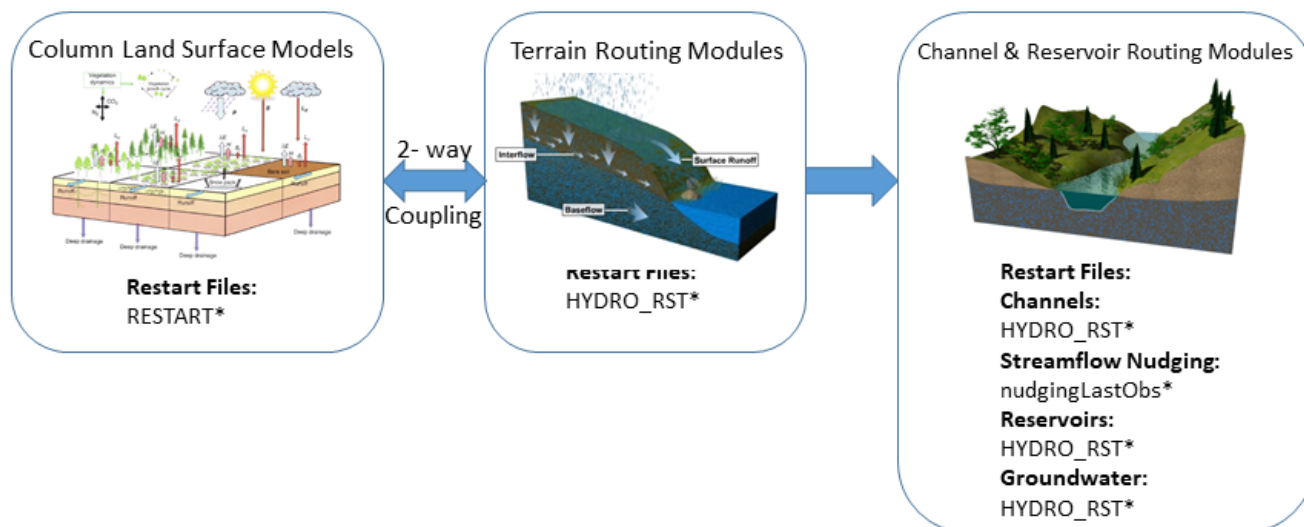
Column Land Surface Models

Vegetation dynamics

Deep drainage

Deep drainage

Deep drainage

Deep drainage

Restart Files:
RESTART*

2- way

Coupling

Terrain Routing Modules

Interflow

Surface Runoff

Baseflow

Restart Files:
HYDRO_RST*

Channel & Reservoir Routing Modules

Restart Files:
Channels:
HYDRO_RST*
Streamflow Nudging:
nudgingLastObs*
Reservoirs:
HYDRO_RST*
Groundwater:
HYDRO_RST*